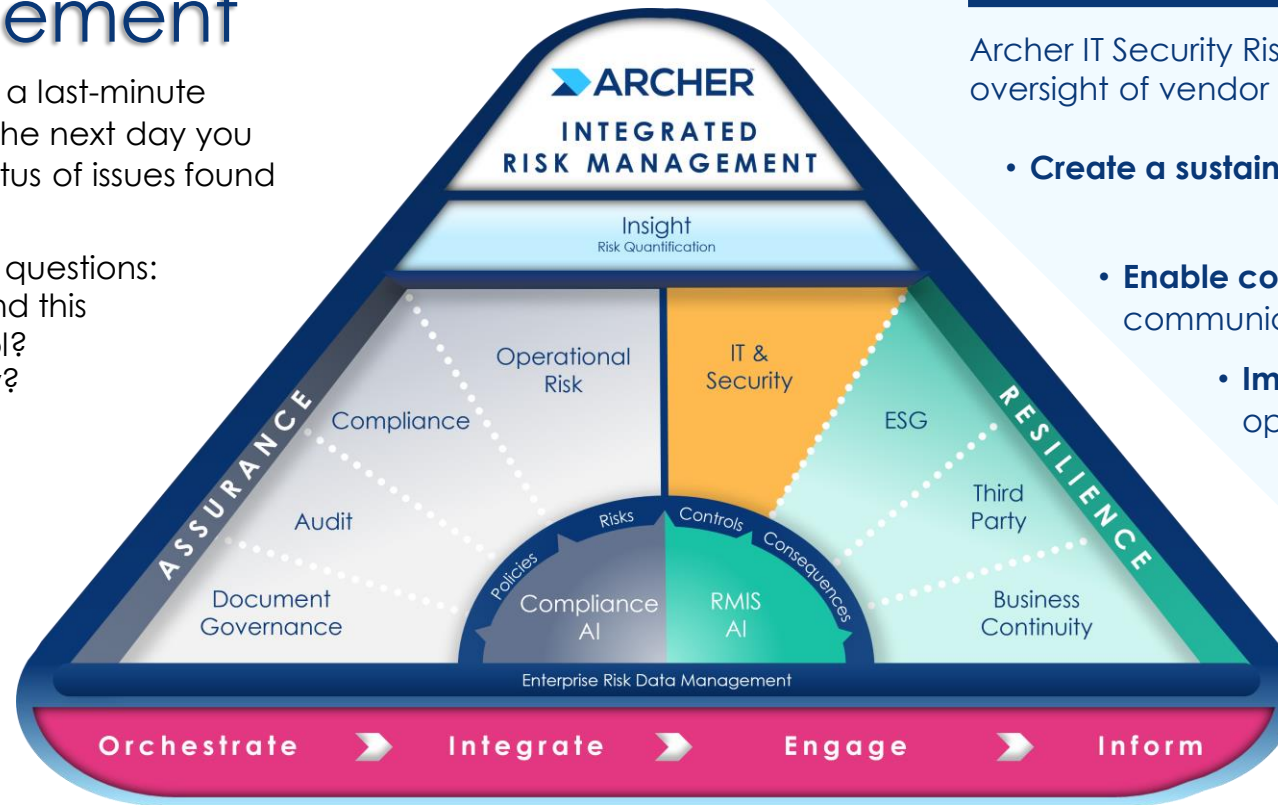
ement

a last-minute
he next day you
tus of issues found

questions:
nd this
l?
?

ARCHER
INTEGRATED
RISK MANAGEMENT

Insight
Risk Quantification

ASSURANCE

Compliance

Operational Risk

IT & Security

ESG

RESILIENCE

Audit

Third Party

Document Governance

Business Continuity

Policies

Risks

Controls

Consequences

Compliance AI

RMIS AI

Enterprise Risk Data Management

Orchestrate Integrate Engage Inform

Archer IT Security Ris
oversight of vendor

• Create a sustain

• Enable co
communic

• Im
op